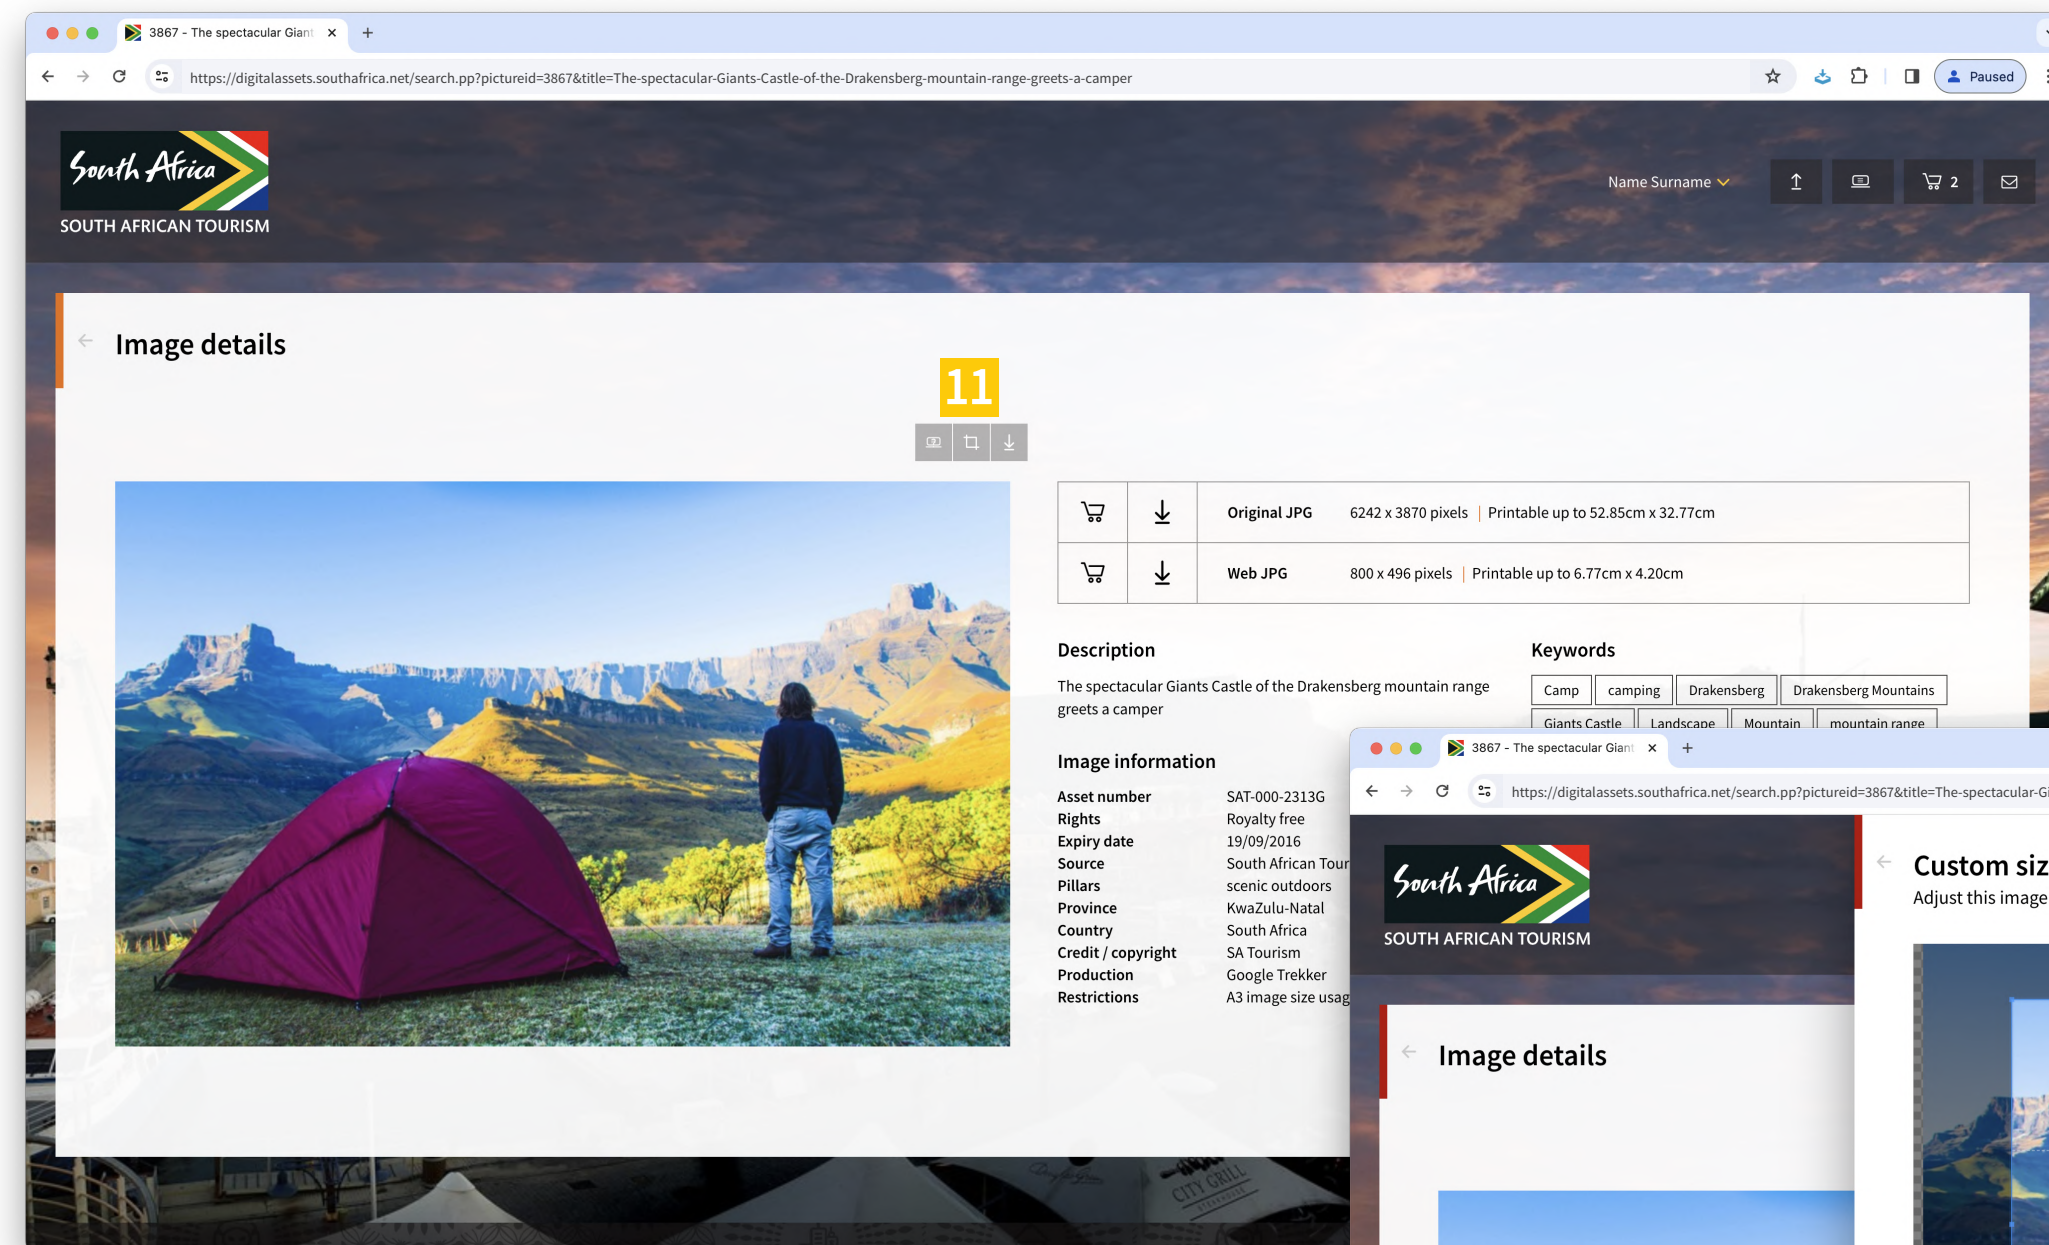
3867 - The spectacular Giant ×

https://digitalassets.southafrica.net/search.pp?pictureid=3867&title=The-spectacular-Giants-Castle-of-the-Drakensberg-mountain-range-greets-a-camper

Paused

South Africa
SOUTH AFRICAN TOURISM

Name Surname

2

Image details

11

| | | Original JPG | 6242 x 3870 pixels | Printable up to 52.85cm x 32.77cm |
|---|---|---|---|---|
| | | Web JPG | 800 x 496 pixels | Printable up to 6.77cm x 4.20cm |

Description

The spectacular Giants Castle of the Drakensberg mountain range greets a camper

Keywords

Camp camping Drakensberg Drakensberg Mountains Giants Castle Landscape Mountain mountain range

Image information

| | |
|---|---|
| Asset number | SAT-000-2313G |
| Rights | Royalty free |
| Expiry date | 19/09/2016 |
| Source | South African Tour |
| Pillars | scenic outdoors |
| Province | KwaZulu-Natal |
| Country | South Africa |
| Credit / copyright | SA Tourism |
| Production | Google Trekker |
| Restrictions | A3 image size usag |

3867 - The spectacular Giant ×

https://digitalassets.southafrica.net/search.pp?pictureid=3867&title=The-spectacular-Gi

South Africa
SOUTH AFRICAN TOURISM

Image details

Custom siz
Adjust this image